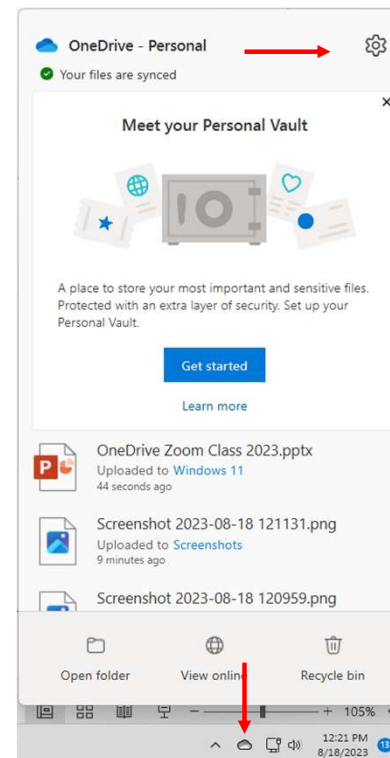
OneDrive - Personal

Your files are synced

Meet your Personal Vault

A place to store your most important and sensitive files. Protected with an extra layer of security. Set up your Personal Vault.

Get started

Learn more

OneDrive Zoom Class 2023.pptx
Uploaded to Windows 11
44 seconds ago

Screenshot 2023-08-18 121131.png
Uploaded to Screenshots
9 minutes ago

Screenshot 2023-08-18 120959.png

Open folder

View online

Recycle bin

105%

12:21 PM
8/18/2023

13